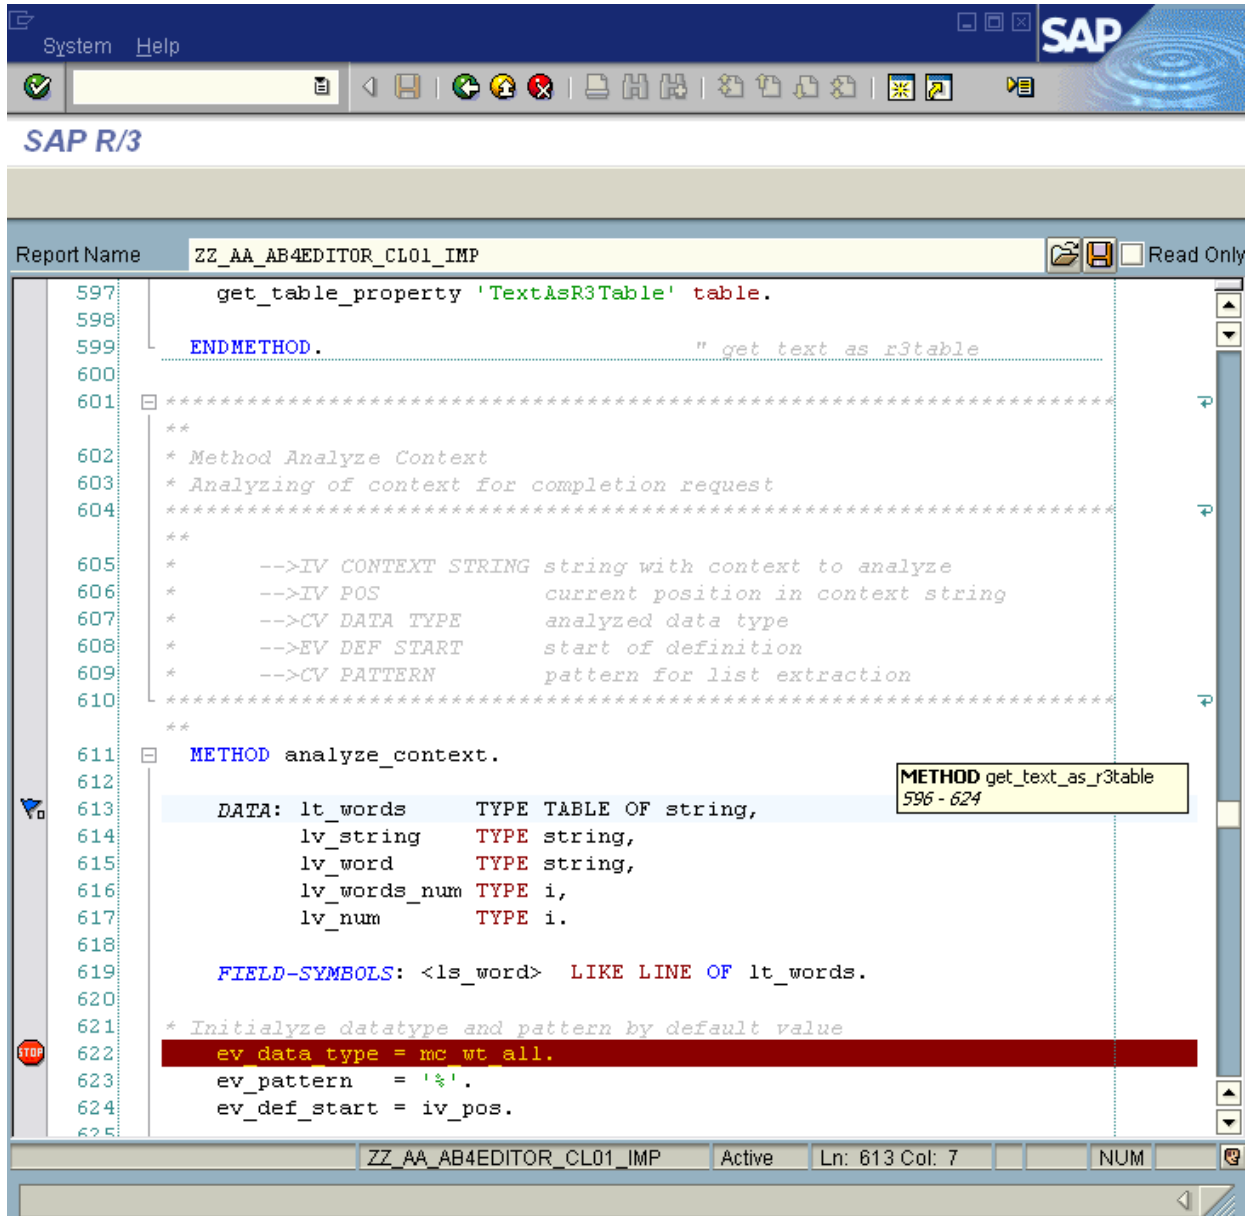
System Help

SAP

SAP R/3

Report Name ZZ_AA_AB4EDITOR_CL01_IMP Read Only

597 get_table_property 'TextAsR3Table' table.
598
599 ENDMETHOD. " get text as r3table
600
601 ************************************************************************
**
602 * Method Analyze Context
603 * Analyzing of context for completion request
604 ************************************************************************
**
605 * -->IV CONTEXT STRING string with context to analyze
606 * -->IV POS current position in context string
607 * -->CV DATA TYPE analyzed data type
608 * -->EV DEF START start of definition
609 * -->CV PATTERN pattern for list extraction
610 ************************************************************************
**
611 METHOD analyze_context.
612
613 DATA: lt_words TYPE TABLE OF string,
614 lv_string TYPE string,
615 lv_word TYPE string,
616 lv_words_num TYPE i,
617 lv_num TYPE i.
618
619 FIELD-SYMBOLS: <ls_word> LIKE LINE OF lt_words.
620
621 * Initialyze datatype and pattern by default value
622 ev_data_type = mc_wt_all.
623 ev_pattern = '%'.
624 ev_def_start = iv_pos.
625

METHOD get_text_as_r3table
596 - 624

STOP

ZZ_AA_AB4EDITOR_CL01_IMP Active Ln: 613 Col: 7 NUM